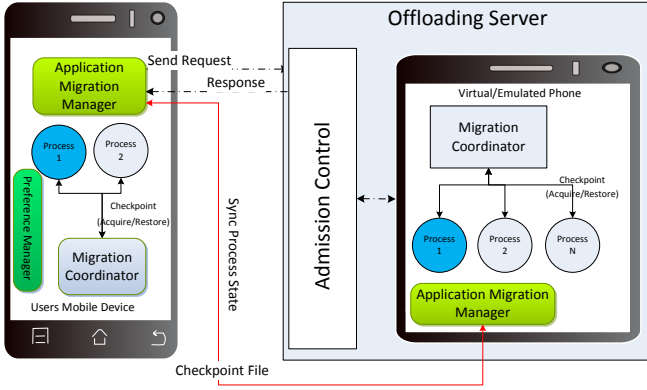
Offloading Server

Send Request

Response

Application Migration Manager

Process 1

Process 2

Preference Manager

Checkpoint (Acquire/Restore)

Migration Coordinator

Users Mobile Device

Sync Process State

Admission Control

Virtual/Emulated Phone

Migration Coordinator

Checkpoint (Acquire/Restore)

Process 1

Process 2

Process N

Application Migration Manager

Checkpoint File